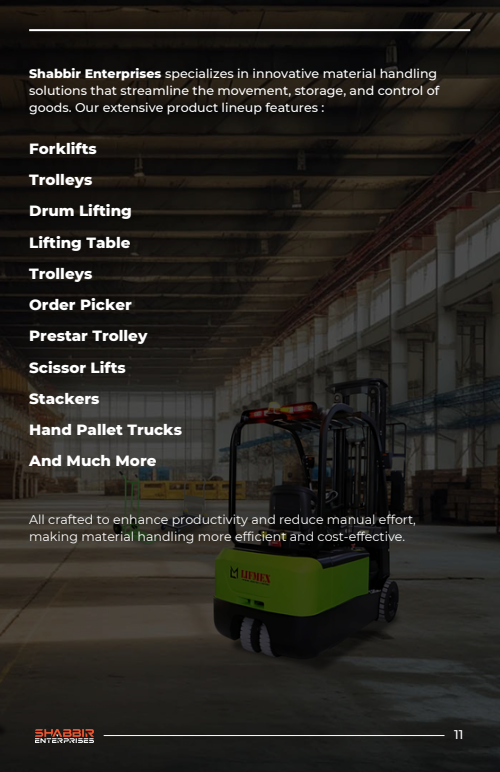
**Shabbir Enterprises** specializes in innovative material handling solutions that streamline the movement, storage, and control of goods. Our extensive product lineup features :

**Forklifts**

**Trolleys**

**Drum Lifting**

**Lifting Table**

**Trolleys**

**Order Picker**

**Prestar Trolley**

**Scissor Lifts**

**Stackers**

**Hand Pallet Trucks**

**And Much More**

All crafted to enhance productivity and reduce manual effort, making material handling more efficient and cost-effective.

LIFMEX

SHABBIR ENTERPRISES

11